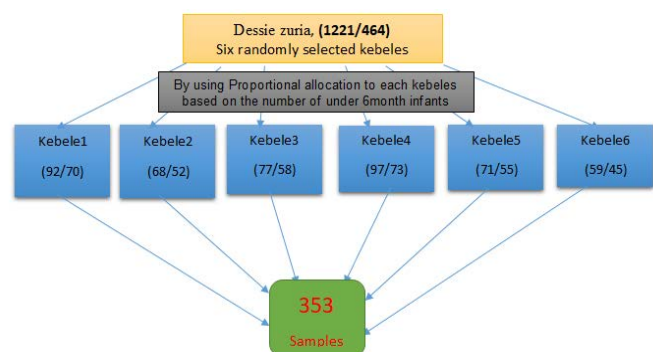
Dessie zuria, (1221/464)
Six randomly selected kebeles

By using Proportional allocation to each kebeles based on the number of under 6month infants

Kebele1
(92/70)

Kebele2
(68/52)

Kebele3
(77/58)

Kebele4
(97/73)

Kebele5
(71/55)

Kebele6
(59/45)

353
Samples